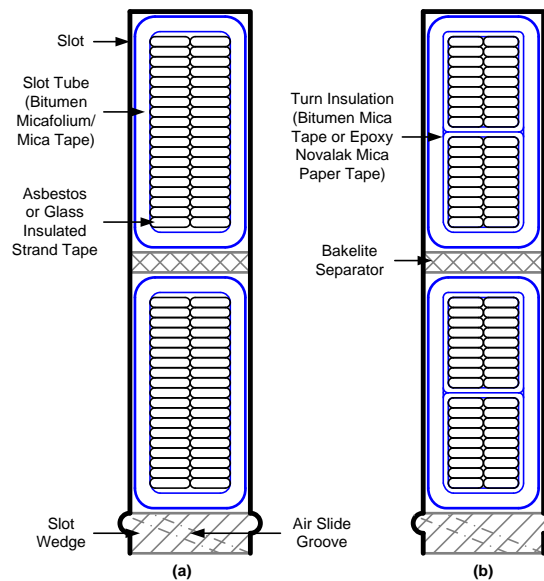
Slot

Slot Tube (Bitumen Micafolium/ Mica Tape)

Asbestos or Glass Insulated Strand Tape

Slot Wedge

Air Slide Groove

(a)

Turn Insulation (Bitumen Mica Tape or Epoxy Novalak Mica Paper Tape)

Bakelite Separator

(b)